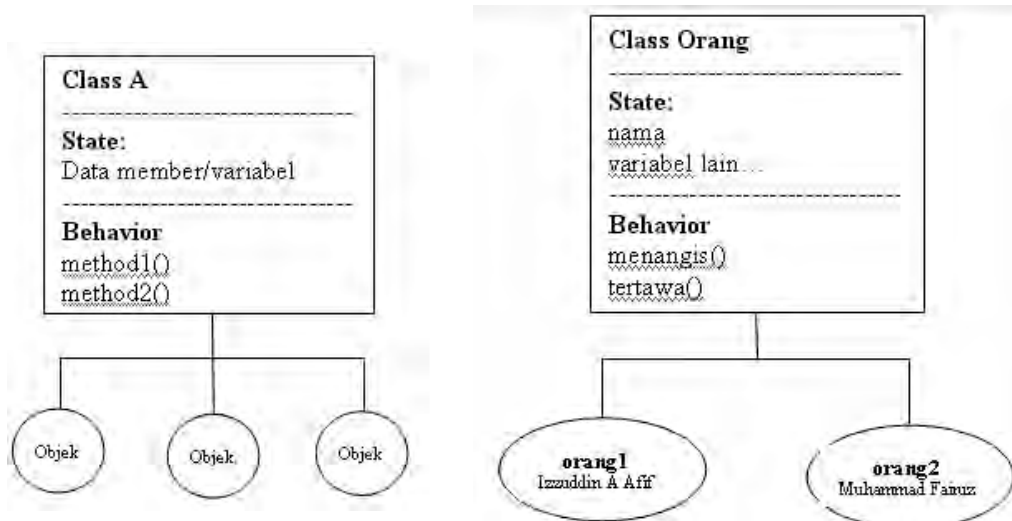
Class A

State:
Data member/variabel

Behavior
method1()
method2()

Objek

Objek

Objek

Class Orang

State:
nama
variabel lain…

Behavior
menangis()
tertawa()

orang1
Izzuddin A Affif

orang2
Muhammad Fairuz